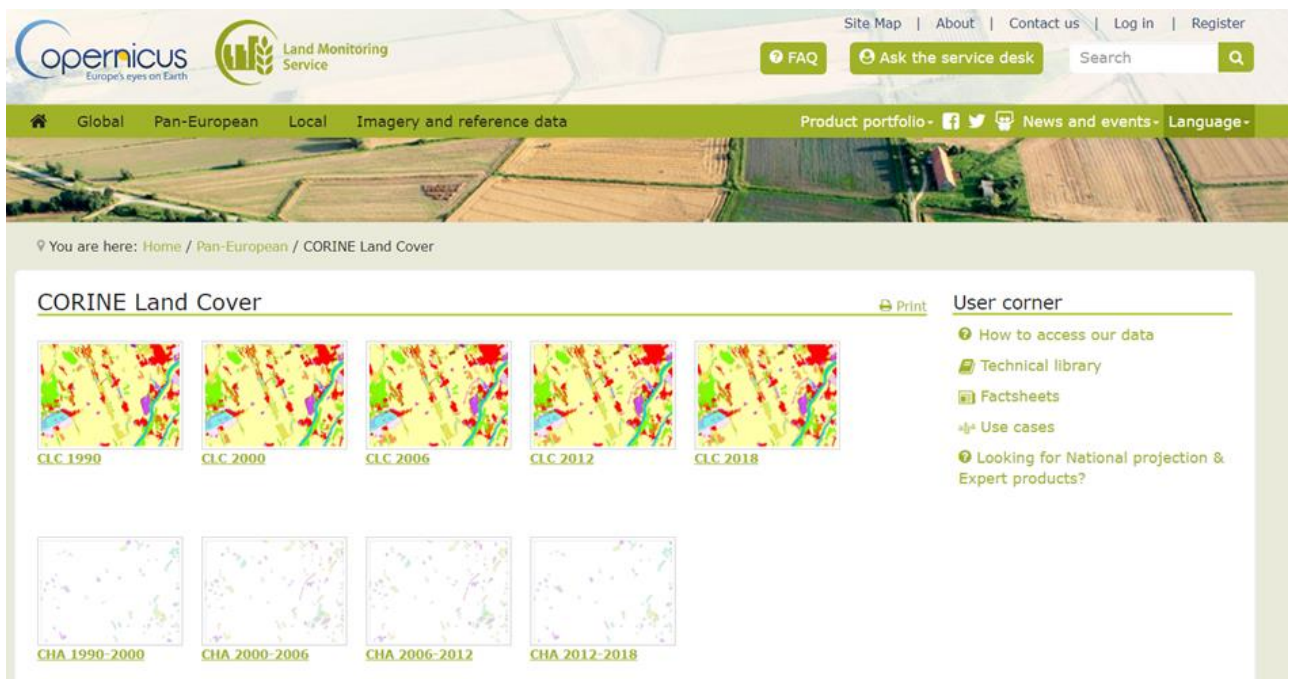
Copernicus
Europe's eyes on Earth

Land Monitoring Service

Site Map | About | Contact us | Log in | Register

FAQ
Ask the service desk
Search

Global Pan-European Local Imagery and reference data
Product portfolio News and events Language

You are here: Home / Pan-European / CORINE Land Cover

CORINE Land Cover
Print

CLC 1990
CLC 2000
CLC 2006
CLC 2012
CLC 2018

CHA 1990-2000
CHA 2000-2006
CHA 2006-2012
CHA 2012-2018

User corner
How to access our data
Technical library
Factsheets
Use cases
Looking for National projection & Expert products?